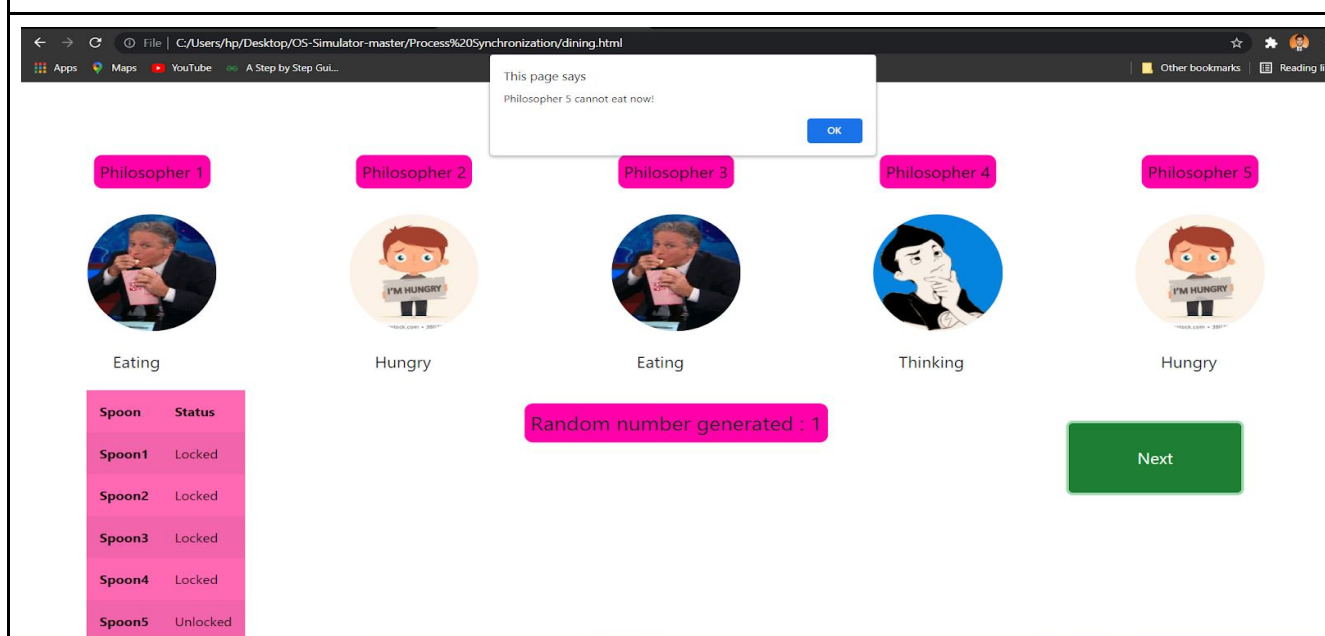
File | C:/Users/hp/Desktop/OS-Simulator-master/Process%20Synchronization/dining.html

Apps Maps YouTube A Step by Step Gui... Other bookmarks Reading li

This page says

Philosopher 5 cannot eat now!

OK

Philosopher 1 Philosopher 2 Philosopher 3 Philosopher 4 Philosopher 5

I'M HUNGRY I'M HUNGRY

Eating Hungry Eating Thinking Hungry

| Spoon | Status |
|---|---|
| Spoon1 | Locked |
| Spoon2 | Locked |
| Spoon3 | Locked |
| Spoon4 | Locked |
| Spoon5 | Unlocked |

Random number generated : 1

Next